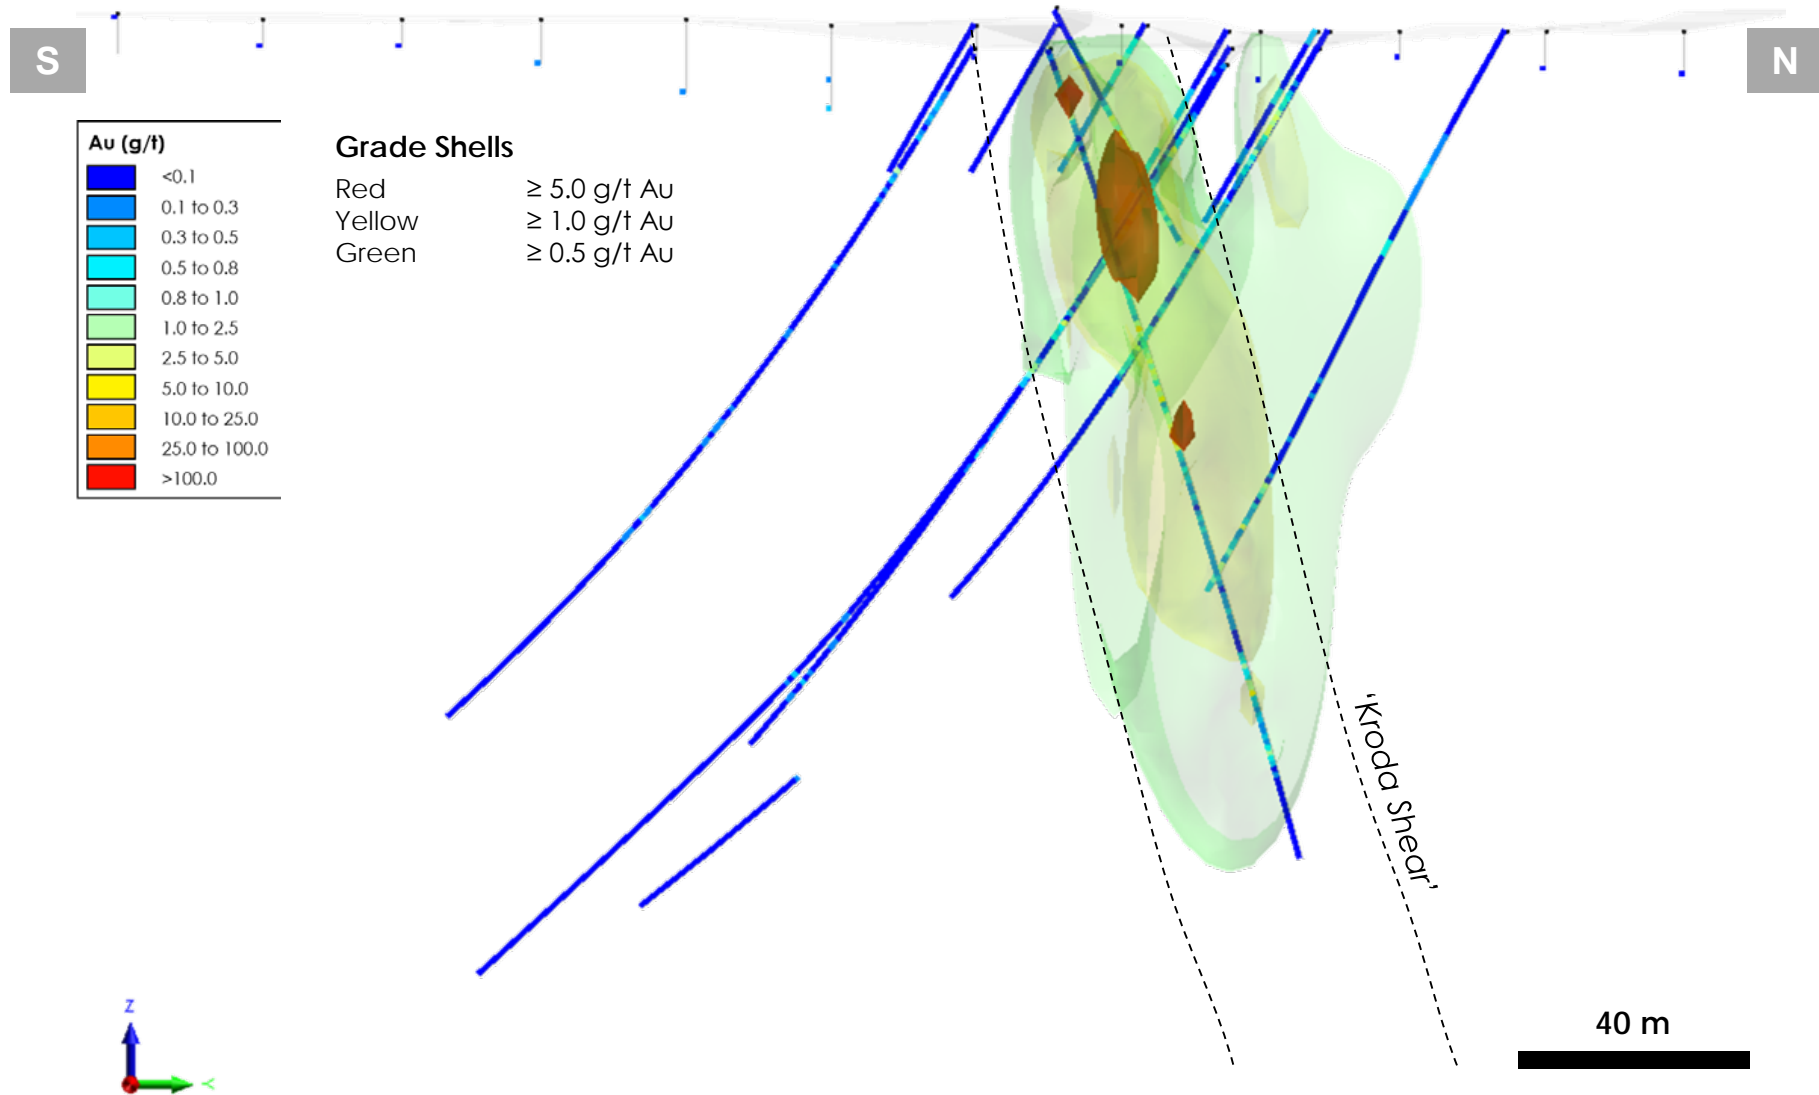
S

N

Au (g/t)

| | |
|---|---|
| | <0.1 |
| | 0.1 to 0.3 |
| | 0.3 to 0.5 |
| | 0.5 to 0.8 |
| | 0.8 to 1.0 |
| | 1.0 to 2.5 |
| | 2.5 to 5.0 |
| | 5.0 to 10.0 |
| | 10.0 to 25.0 |
| | 25.0 to 100.0 |
| | >100.0 |

Grade Shells

| | |
|---|---|
| Red | ≥ 5.0 g/t Au |
| Yellow | ≥ 1.0 g/t Au |
| Green | ≥ 0.5 g/t Au |

'Kroda Shear'

40 m

Z